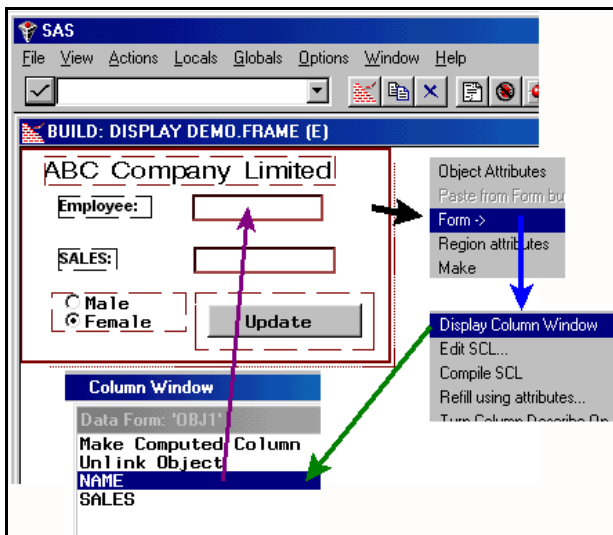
SAS

File View Actions Locals Globals Options Window Help

BUILD: DISPLAY DEMO.FRAME (E)

ABC Company Limited

Employee:

SALES:

Male
Female

Update

Object Attributes
Paste from Form bu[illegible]
Form ->
Region attributes
Make

Display Column Window
Edit SCL...
Compile SCL
Refill using attributes...
Turn Column Describe On

Column Window

Data Form: 'OBJ1'
Make Computed Column
Unlink Object
NAME
SALES